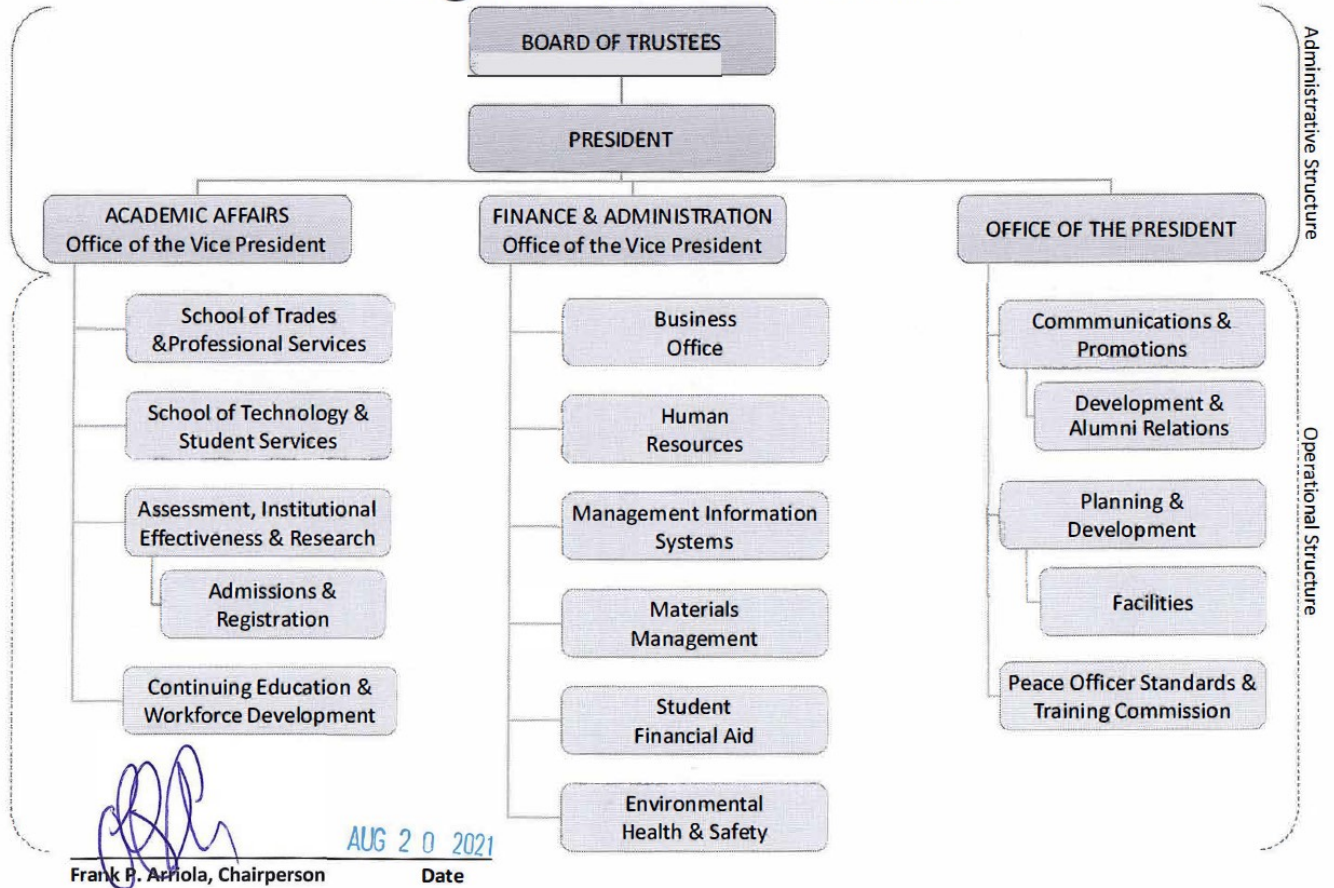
BOARD OF TRUSTEES

PRESIDENT

ACADEMIC AFFAIRS
Office of the Vice President

School of Trades &Professional Services

School of Technology & Student Services

Assessment, Institutional Effectiveness & Research

Admissions & Registration

Continuing Education & Workforce Development

FINANCE & ADMINISTRATION
Office of the Vice President

Business Office

Human Resources

Management Information Systems

Materials Management

Student Financial Aid

Environmental Health & Safety

OFFICE OF THE PRESIDENT

Commmunications & Promotions

Development & Alumni Relations

Planning & Development

Facilities

Peace Officer Standards & Training Commission

Administrative Structure

Operational Structure

AUG 2 0 2021

Frank P. Arriola, Chairperson

Date